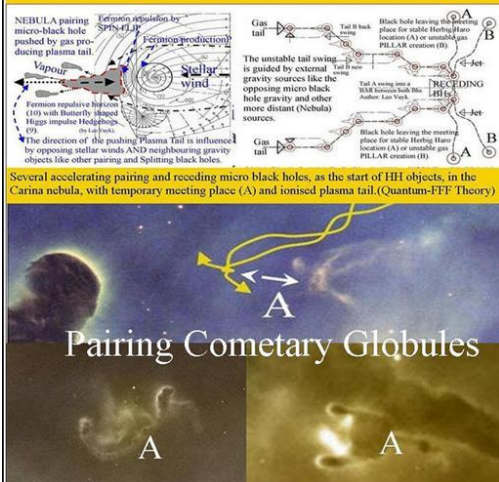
NEBULA pairing micro-black hole pushed by gas producing plasma tail.

Fermion repulsion by SPIN-FLIP

Fermion production

Vapour

Stellar wind

Fermion repulsive horizon (10) with Butterfly shaped Higgs impulse Hedgehogs (9). (by Leo Vuyk)

The direction of the pushing Plasma Tail is influenced by opposing stellar winds AND neighbouring gravity objects like other pairing and Splitting black holes.

Gas tail

Tail B back swing

Black hole leaving the meeting place for stable Herbig Haro location (A) or unstable gas PILLAR creation (B).

A

B

The unstable tail swing is guided by external gravity sources like the opposing micro black hole gravity and other more distant (Nebula) sources.

Tail B new swing

RECEDING BH

Jet

Tail A swing into a BAR between both BHs Author: Leo Vuyk

Jet

Gas tail

Black hole leaving the meeting place for stable Herbig Haro location (A) or unstable gas PILLAR creation (B).

B

A

Several accelerating pairing and receding micro black holes, as the start of HH objects, in the Carina nebula, with temporary meeting place (A) and ionised plasma tail.(Quantum-FFF Theory)

A

Pairing Cometary Globules

A

A